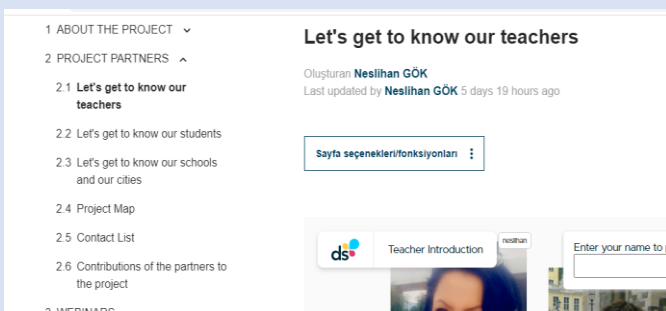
1 ABOUT THE PROJECT ⌄
2 PROJECT PARTNERS ⌃
2.1 Let's get to know our teachers
2.2 Let's get to know our students
2.3 Let's get to know our schools and our cities
2.4 Project Map
2.5 Contact List
2.6 Contributions of the partners to the project
3 WEBINARS

Let's get to know our teachers

Oluşturan Neslihan GÖK
Last updated by Neslihan GÖK 5 days 19 hours ago

Sayfa seçenekleri/fonksiyonları ⋮

ds Teacher Introduction
neslihan

Enter your name to p